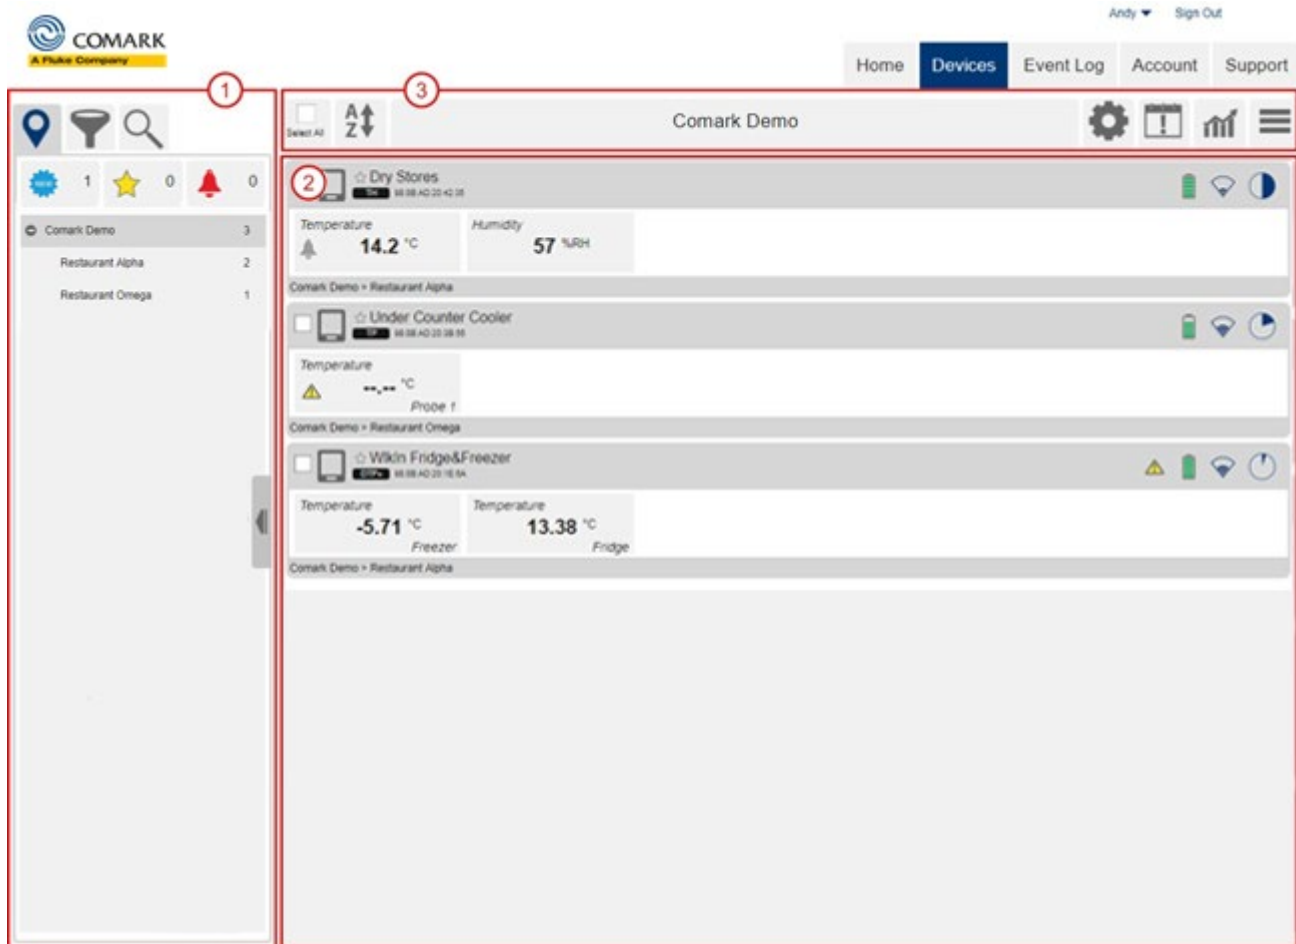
COMARK
A Fluke Company

Andy ▾ Sign Out

Home Devices Event Log Account Support

1

3

Select All

A Z

Comark Demo

NEW 1 0 0

Comark Demo 3
Restaurant Alpha 2
Restaurant Omega 1

2

☆ Dry Stores
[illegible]

Temperature
14.2 °C

Humidity
57 %RH

Comark Demo > Restaurant Alpha

☆ Under Counter Cooler
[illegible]

Temperature
--.-- °C
Probe 1

Comark Demo > Restaurant Omega

☆ Wlkin Fridge&Freezer
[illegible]

Temperature
-5.71 °C
Freezer

Temperature
13.38 °C
Fridge

Comark Demo > Restaurant Alpha